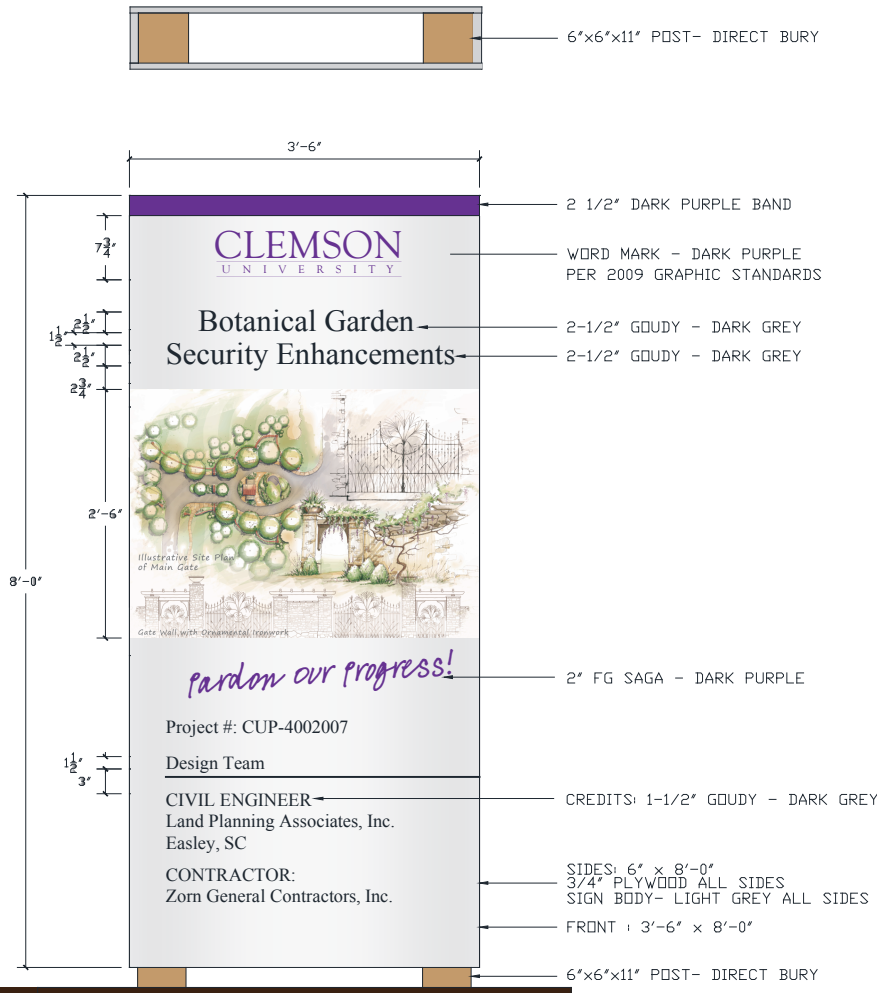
6"x6"x11' POST- DIRECT BURY

3'-6"

2 1/2" DARK PURPLE BAND

$7\frac{3}{4}"$

CLEMSON
UNIVERSITY

WORD MARK - DARK PURPLE
PER 2009 GRAPHIC STANDARDS

$2\frac{1}{2}"$
$1\frac{1}{2}"$
$2\frac{1}{2}"$
$2\frac{3}{4}"$

Botanical Garden
Security Enhancements

2-1/2" GOUDY - DARK GREY
2-1/2" GOUDY - DARK GREY

2'-6"

8'-0"

Illustrative Site Plan of Main Gate

Gate Wall with Ornamental Ironwork

pardon our progress!

2" FG SAGA - DARK PURPLE

Project #: CUP-4002007

$1\frac{1}{2}"$
3"

Design Team

CIVIL ENGINEER
Land Planning Associates, Inc.
Easley, SC

CREDITS: 1-1/2" GOUDY - DARK GREY

CONTRACTOR:
Zorn General Contractors, Inc.

SIDES: 6" x 8'-0"
3/4" PLYWOOD ALL SIDES
SIGN BODY- LIGHT GREY ALL SIDES

FRONT : 3'-6" x 8'-0"

6"x6"x11' POST- DIRECT BURY